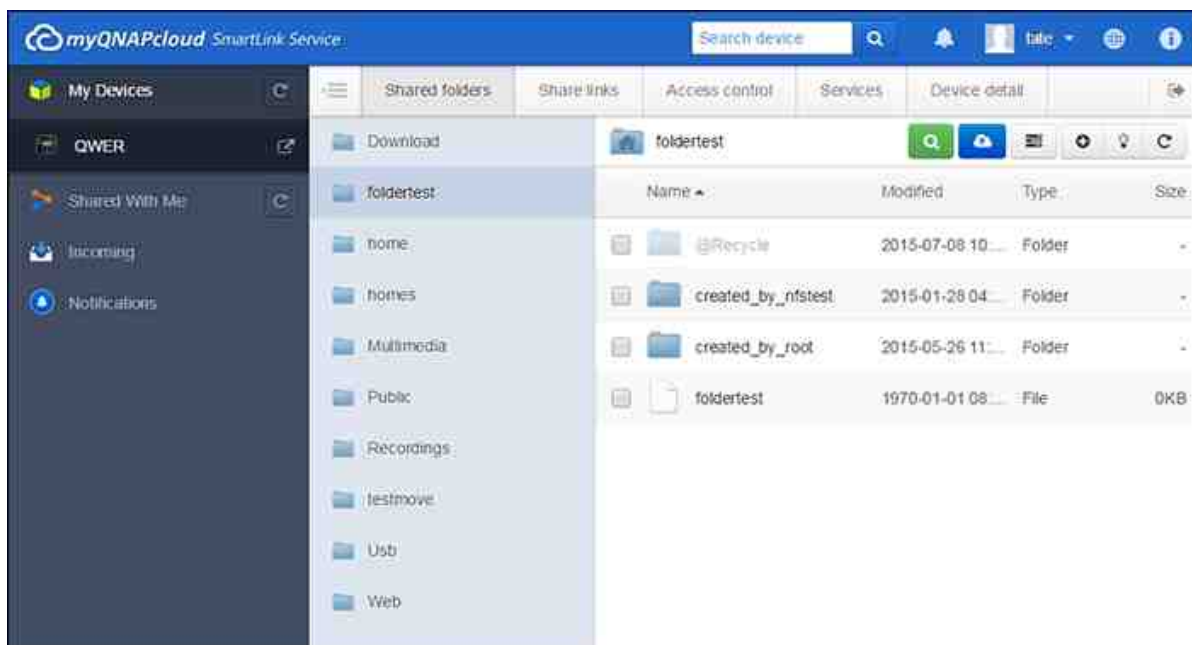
myQNAPcloud SmartLink Service

Search device

tate

My Devices

QWER

Shared With Me

Incoming

Notifications

Shared folders | Share links | Access control | Services | Device detail

Download
foldertest
home
homes
Multimedia
Public
Recordings
testmove
Usb
Web

foldertest

| Name | Modified | Type | Size |
|---|---|---|---|
| @Recycle | 2015-07-08 10... | Folder | - |
| created_by_nfstest | 2015-01-28 04... | Folder | - |
| created_by_root | 2015-05-26 11:... | Folder | - |
| foldertest | 1970-01-01 08:... | File | 0KB |